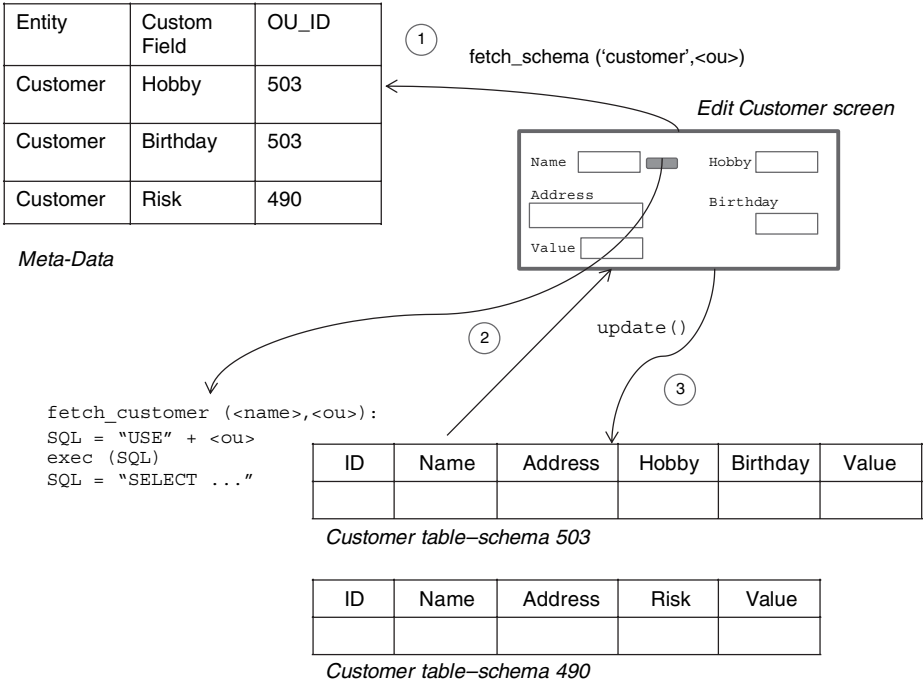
| Entity | Custom Field | OU_ID |
|---|---|---|
| Customer | Hobby | 503 |
| Customer | Birthday | 503 |
| Customer | Risk | 490 |

Meta-Data

1

fetch_schema ('customer',<ou>)

Edit Customer screen

Name

Hobby

Address

Birthday

Value

2

update()

3

fetch_customer (<name>,<ou>):
SQL = "USE" + <ou>
exec (SQL)
SQL = "SELECT ..."

| ID | Name | Address | Hobby | Birthday | Value |
|---|---|---|---|---|---|
| | | | | | |

Customer table–schema 503

| ID | Name | Address | Risk | Value |
|---|---|---|---|---|
| | | | | |

Customer table–schema 490